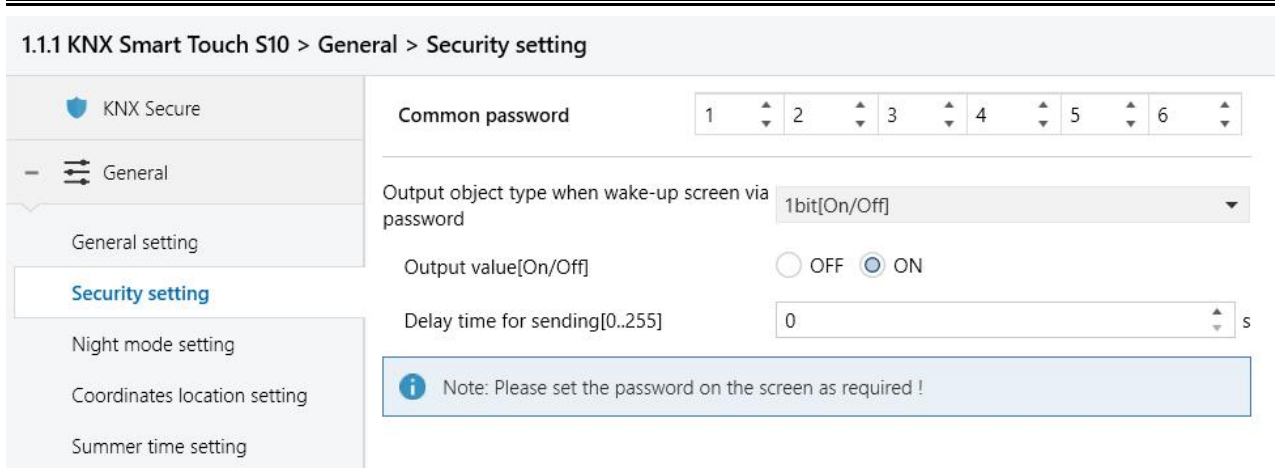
1.1.1 KNX Smart Touch S10 > General > Security setting

KNX Secure

– General

General setting

Security setting

Night mode setting

Coordinates location setting

Summer time setting

Common password 1 2 3 4 5 6

Output object type when wake-up screen via password 1bit[On/Off]

Output value[On/Off] OFF ON

Delay time for sending[0..255] 0 s

Note: Please set the password on the screen as required !